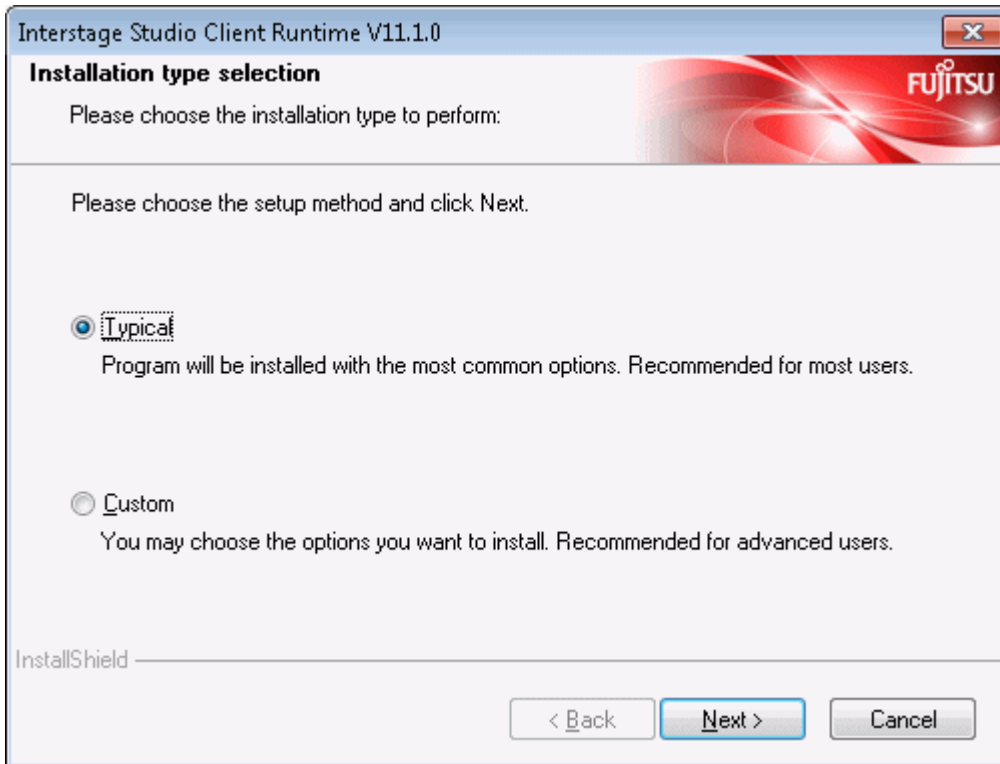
Interstage Studio Client Runtime V11.1.0

Installation type selection

Please choose the installation type to perform:

FUJITSU

Please choose the setup method and click Next.

Typical

Program will be installed with the most common options. Recommended for most users.

Custom

You may choose the options you want to install. Recommended for advanced users.

InstallShield

< Back

Next >

Cancel